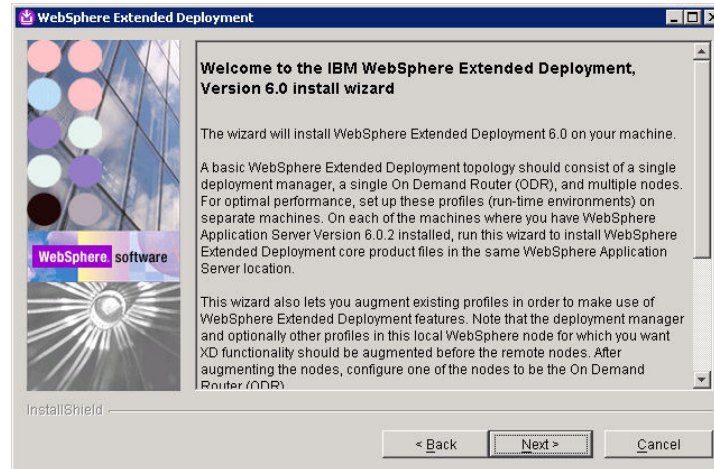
WebSphere Extended Deployment

WebSphere. software

Welcome to the IBM WebSphere Extended Deployment, Version 6.0 install wizard

The wizard will install WebSphere Extended Deployment 6.0 on your machine.

A basic WebSphere Extended Deployment topology should consist of a single deployment manager, a single On Demand Router (ODR), and multiple nodes. For optimal performance, set up these profiles (run-time environments) on separate machines. On each of the machines where you have WebSphere Application Server Version 6.0.2 installed, run this wizard to install WebSphere Extended Deployment core product files in the same WebSphere Application Server location.

This wizard also lets you augment existing profiles in order to make use of WebSphere Extended Deployment features. Note that the deployment manager and optionally other profiles in this local WebSphere node for which you want XD functionality should be augmented before the remote nodes. After augmenting the nodes, configure one of the nodes to be the On Demand Router (ODR)

InstallShield

< Back

Next >

Cancel